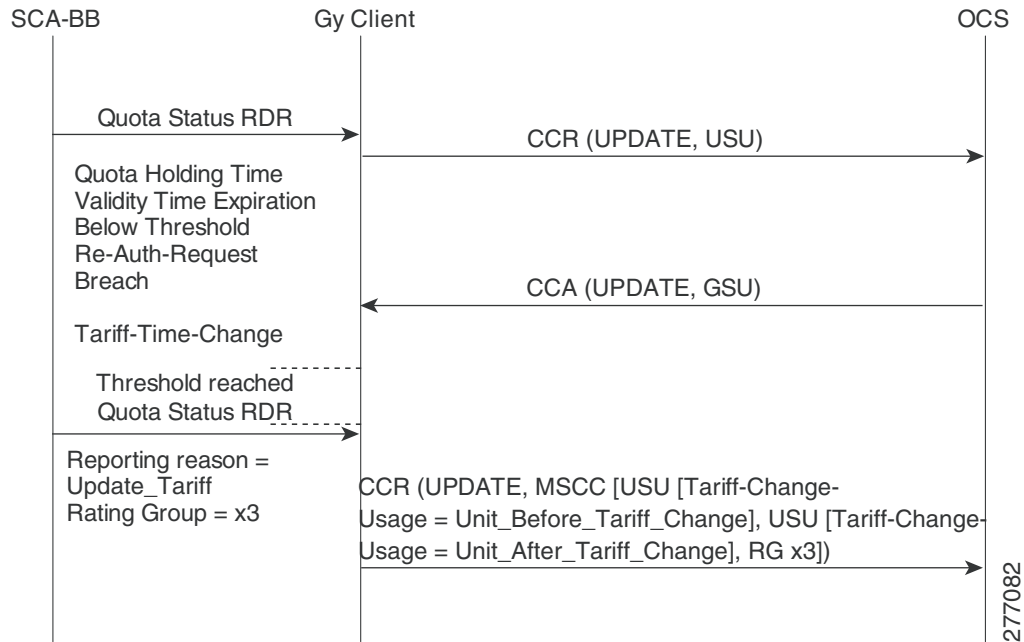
SCA-BB

Gy Client

OCS

Quota Status RDR

CCR (UPDATE, USU)

Quota Holding Time
Validity Time Expiration
Below Threshold
Re-Auth-Request
Breach

CCA (UPDATE, GSU)

Tariff-Time-Change

Threshold reached

Quota Status RDR

Reporting reason =
Update_Tariff
Rating Group = x3

CCR (UPDATE, MSCC [USU [Tariff-Change-Usage = Unit_Before_Tariff_Change], USU [Tariff-Change-Usage = Unit_After_Tariff_Change], RG x3])

277082